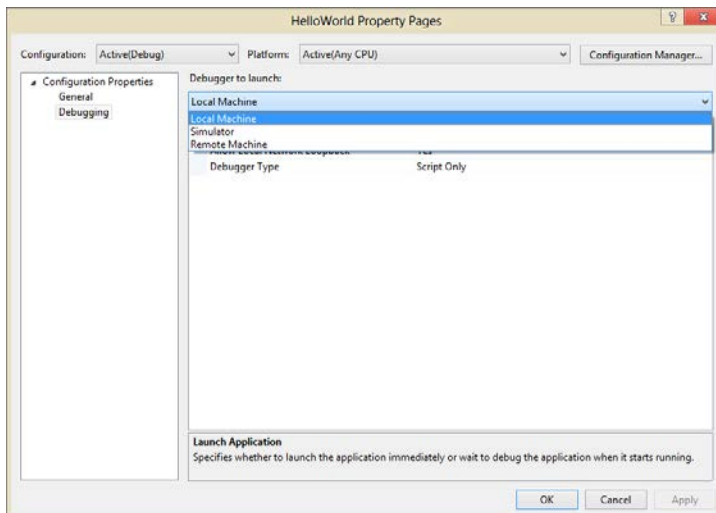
HelloWorld Property Pages

?
x

Configuration: Active(Debug)
Platform: Active(Any CPU)
Configuration Manager...

Configuration Properties
General
Debugging

Debugger to launch:
Local Machine
Local Machine
Simulator
Remote Machine
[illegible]
Debugger Type
Script Only

Launch Application
Specifies whether to launch the application immediately or wait to debug the application when it starts running.

OK
Cancel
Apply